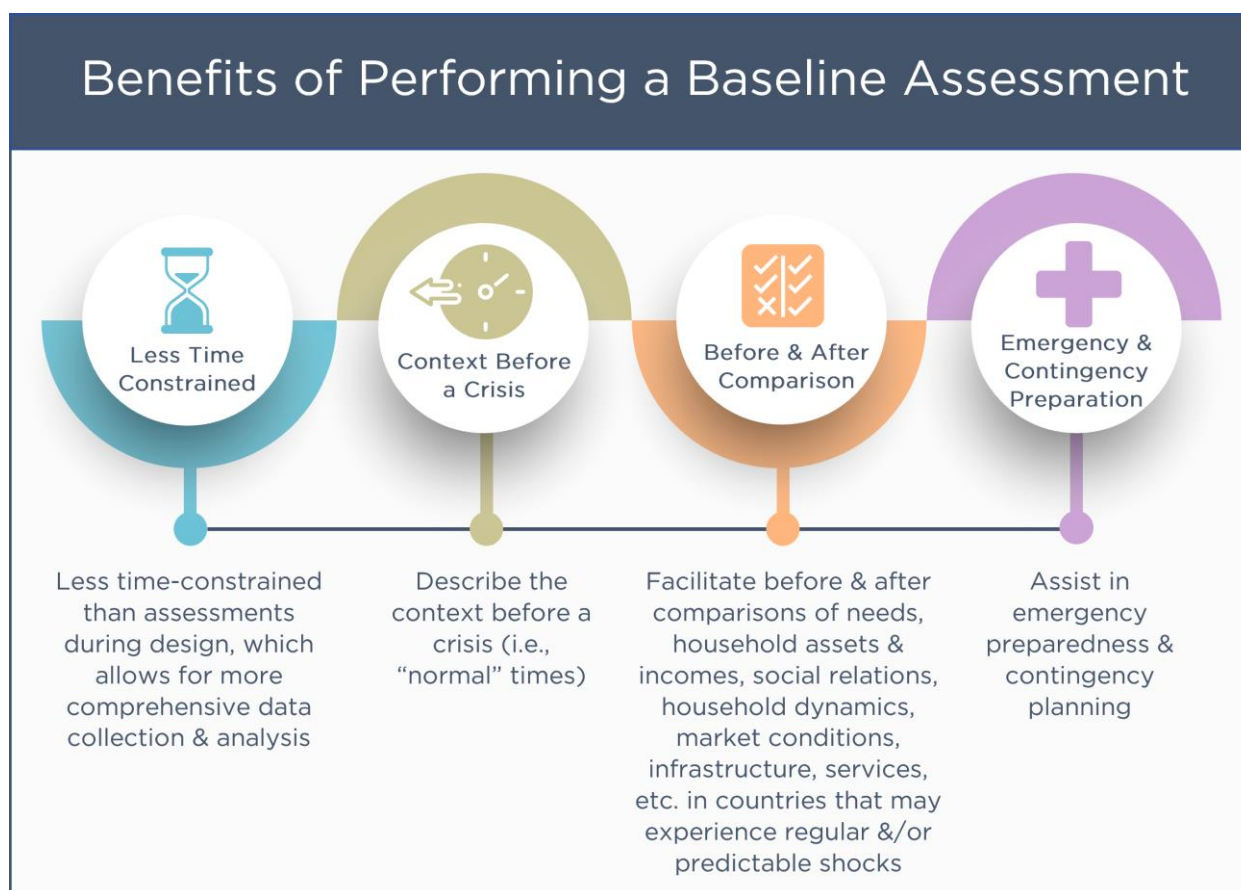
Benefits of Performing a Baseline Assessment

Less Time Constrained

Context Before a Crisis

Before & After Comparison

Emergency & Contingency Preparation

Less time-constrained than assessments during design, which allows for more comprehensive data collection & analysis

Describe the context before a crisis (i.e., "normal" times)

Facilitate before & after comparisons of needs, household assets & incomes, social relations, household dynamics, market conditions, infrastructure, services, etc. in countries that may experience regular &/or predictable shocks

Assist in emergency preparedness & contingency planning